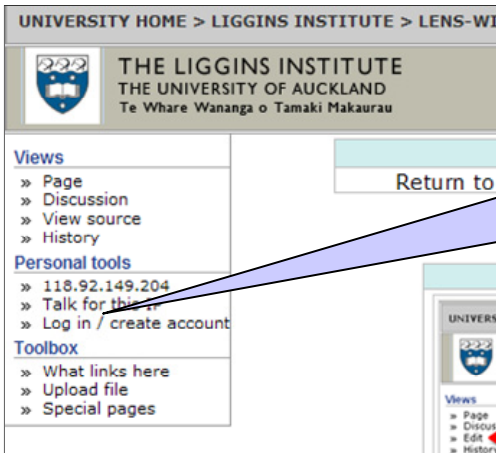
UNIVERSITY HOME > LIGGINS INSTITUTE > LENS-WI

THE LIGGINS INSTITUTE
THE UNIVERSITY OF AUCKLAND
Te Whare Wananga o Tamaki Makaurau

Views
» Page
» Discussion
» View source
» History

Personal tools
» 118.92.149.204
» Talk for this IP
» Log in / create account

Toolbox
» What links here
» Upload file
» Special pages

Return to

UNIVERS

Views
» Page
» Discus
» Edit
» Histor